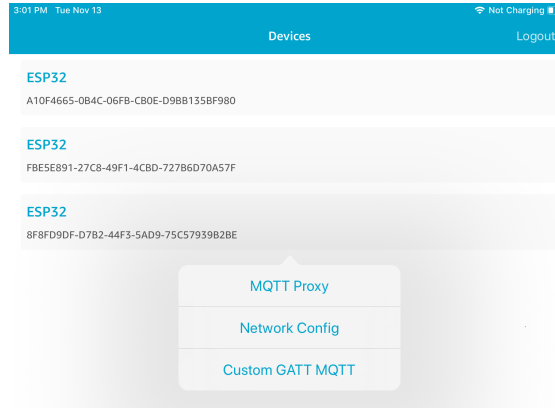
3:01 PM Tue Nov 13

Not Charging

Devices

Logout

ESP32

A10F4665-0B4C-06FB-CB0E-D9BB135BF980

ESP32

FBE5E891-27C8-49F1-4CBD-727B6D70A57F

ESP32

8F8FD9DF-D7B2-44F3-5AD9-75C57939B2BE

MQTT Proxy

Network Config

Custom GATT MQTT